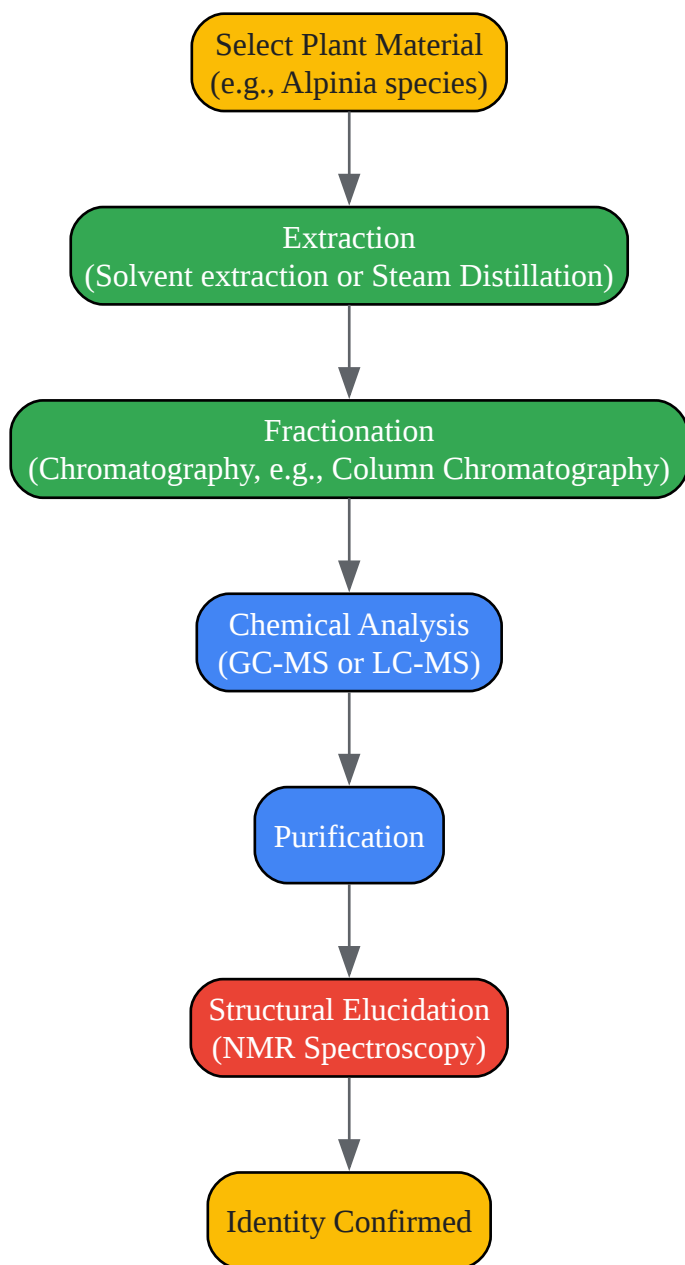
Select Plant Material
(e.g., Alpinia species)

Extraction
(Solvent extraction or Steam Distillation)

Fractionation
(Chromatography, e.g., Column Chromatography)

Chemical Analysis
(GC-MS or LC-MS)

Purification

Structural Elucidation
(NMR Spectroscopy)

Identity Confirmed